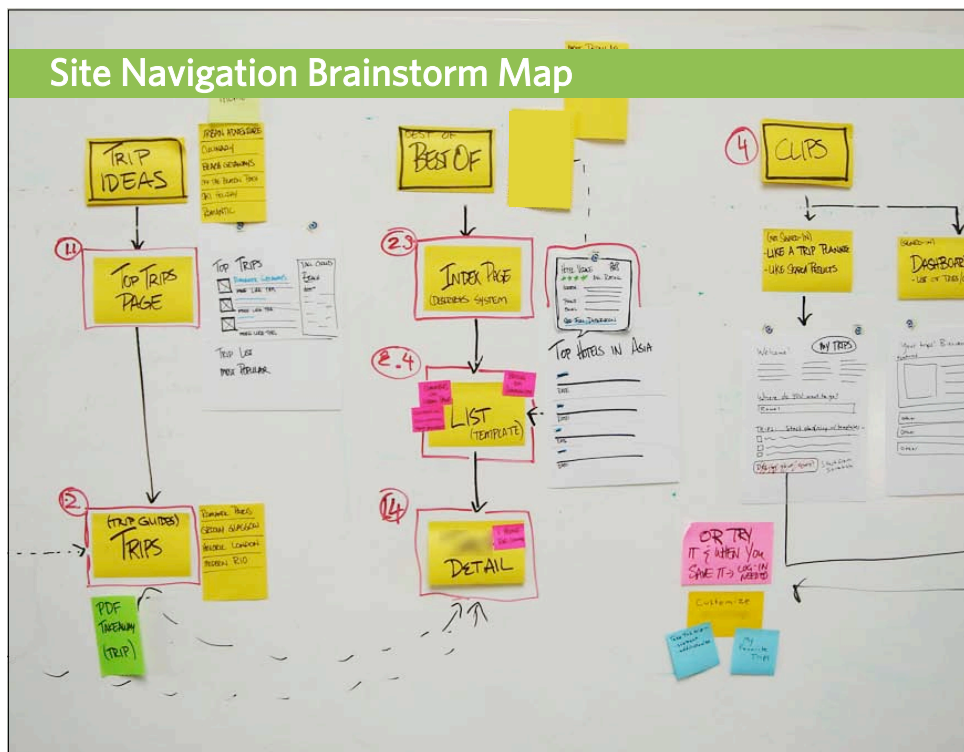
Site Navigation Brainstorm Map

TRIP IDEAS

DREAM HOMES SALE
CULINARY
BEACH GETAWAYS
ON THE BEATEN PATH
SKI HOLIDAY
ROMANTIC

1.1

TOP TRIPS PAGE

TOP TRIPS

TRIP LIST
MOST POPULAR

2

(TRIP GUIDES) TRIPS

SUMMER PARIS
GROOM GLASGOW
HOLIDAY LONDON
MODERN RIO

PDF TAKEAWAY (TRIP)

BEST OF
BEST OF

2.3

INDEX PAGE
(DELIVERS SYSTEM)

2.4

LIST
(TEMPLATE)

2.5

DETAIL

TOP HOTELS IN ASIA

4

CLIPS

(GO SIGNED-IN)
-LIKE A TRIP PLANNER
-LIKE SEARCH RESULTS

SIGNED-IN
DASHBOARD
- LIST OF TRIPS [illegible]

Welcome

MY TRIPS

OR TRY IT & WHEN YOU SAVE IT -> LOG-IN NEEDED

Customize

My Favorite Trips